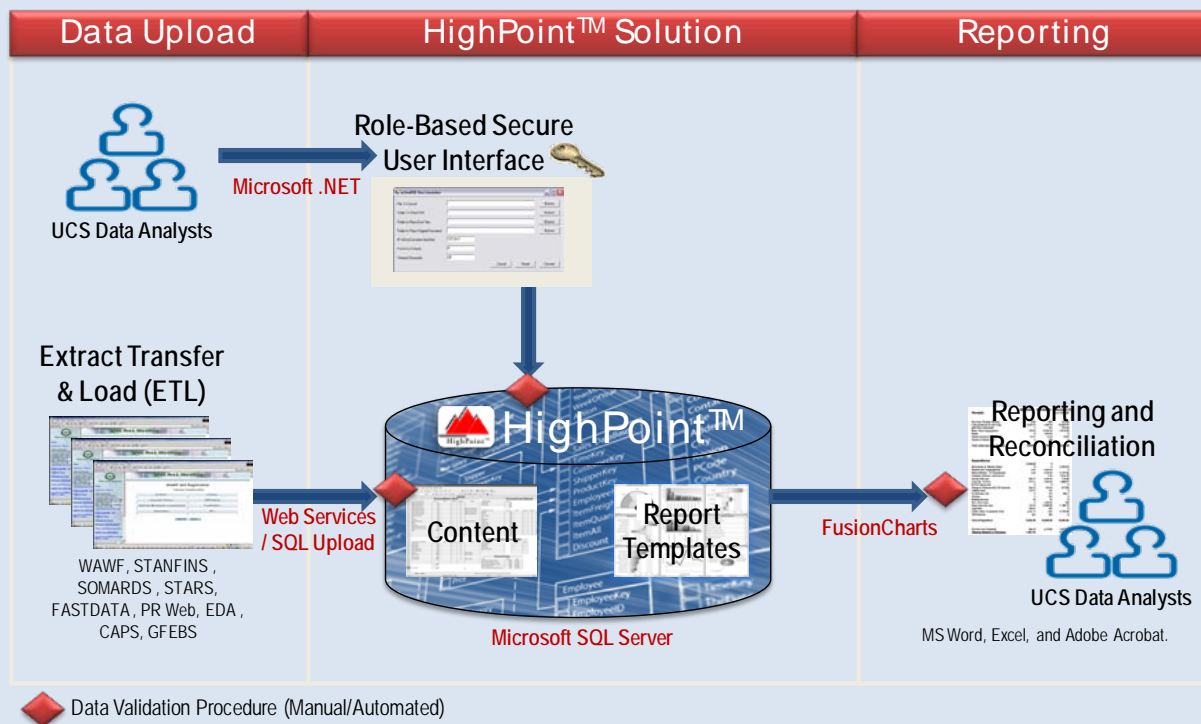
Data Upload

HighPoint$^{TM}$ Solution

Reporting

UCS Data Analysts

Microsoft .NET

Role-Based Secure User Interface

Extract Transfer & Load (ETL)

WAWF, STANFINS , SOMARDS , STARS, FASTDATA , PR Web, EDA , CAPS, GFEBS

Web Services / SQL Upload

HighPoint$^{TM}$

Content

Report Templates

Microsoft SQL Server

FusionCharts

Reporting and Reconciliation

UCS Data Analysts

MS Word, Excel, and Adobe Acrobat.

Data Validation Procedure (Manual/Automated)